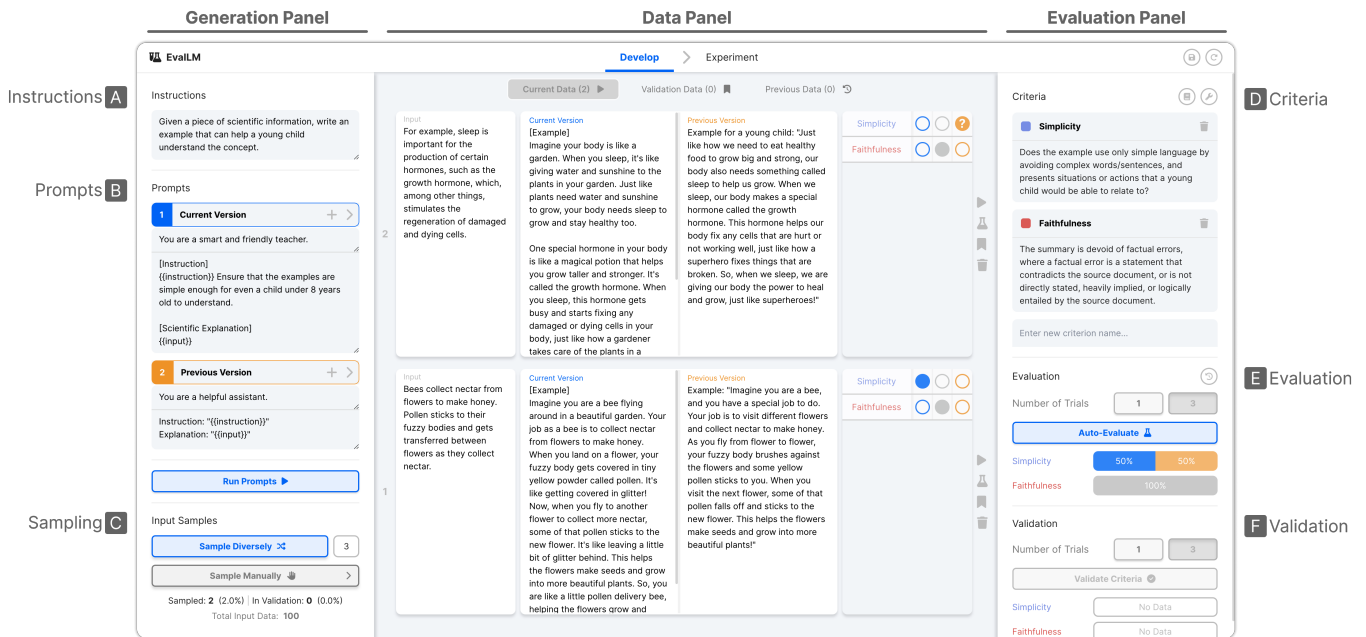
Generation Panel

Data Panel

Evaluation Panel

EvalLM

Develop

Experiment

Instructions A

Instructions

Given a piece of scientific information, write an example that can help a young child understand the concept.

Prompts B

Prompts

1 Current Version

You are a smart and friendly teacher.

[Instruction]
{{instruction}} Ensure that the examples are simple enough for even a child under 8 years old to understand.

[Scientific Explanation]
{{input}}

2 Previous Version

You are a helpful assistant.

Instruction: "{{instruction}}"
Explanation: "{{input}}"

Run Prompts

Sampling C

Input Samples

Sample Diversely

3

Sample Manually

Sampled: 2 (2.0%) | In Validation: 0 (0.0%)

Total Input Data: 100

Current Data (2)

Validation Data (0)

Previous Data (0)

2

Input
For example, sleep is important for the production of certain hormones, such as the growth hormone, which, among other things, stimulates the regeneration of damaged and dying cells.

Current Version
[Example]
Imagine your body is like a garden. When you sleep, it's like giving water and sunshine to the plants in your garden. Just like plants need water and sunshine to grow, your body needs sleep to grow and stay healthy too.

One special hormone in your body is like a magical potion that helps you grow taller and stronger. It's called the growth hormone. When you sleep, this hormone gets busy and starts fixing any damaged or dying cells in your body, just like how a gardener takes care of the plants in a

Previous Version
Example for a young child: "Just like how we need to eat healthy food to grow big and strong, our body also needs something called sleep to help us grow. When we sleep, our body makes a special hormone called the growth hormone. This hormone helps our body fix any cells that are hurt or not working well, just like how a superhero fixes things that are broken. So, when we sleep, we are giving our body the power to heal and grow, just like superheroes!"

Simplicity

Faithfulness

1

Input
Bees collect nectar from flowers to make honey. Pollen sticks to their fuzzy bodies and gets transferred between flowers as they collect nectar.

Current Version
[Example]
Imagine you are a bee flying around in a beautiful garden. Your job as a bee is to collect nectar from flowers to make honey. When you land on a flower, your fuzzy body gets covered in tiny yellow powder called pollen. It's like getting covered in glitter! Now, when you fly to another flower to collect more nectar, some of that pollen falls off and sticks to the new flower. It's like leaving a little bit of glitter behind. This helps the flowers make seeds and grow into more beautiful plants. So, you are like a little pollen delivery bee, helping the flowers grow and

Previous Version
Example: "Imagine you are a bee, and you have a special job to do. Your job is to visit different flowers and collect nectar to make honey. As you fly from flower to flower, your fuzzy body brushes against the flowers and some yellow pollen sticks to you. When you visit the next flower, some of that pollen falls off and sticks to the new flower. This helps the flowers make seeds and grow into more beautiful plants!"

Simplicity

Faithfulness

D Criteria

Criteria

Simplicity

Does the example use only simple language by avoiding complex words/sentences, and presents situations or actions that a young child would be able to relate to?

Faithfulness

The summary is devoid of factual errors, where a factual error is a statement that contradicts the source document, or is not directly stated, heavily implied, or logically entailed by the source document.

Enter new criterion name...

E Evaluation

Evaluation

Number of Trials 1 3

Auto-Evaluate

Simplicity 50% 50%

Faithfulness 100%

F Validation

Validation

Number of Trials 1 3

Validate Criteria

Simplicity No Data

Faithfulness No Data